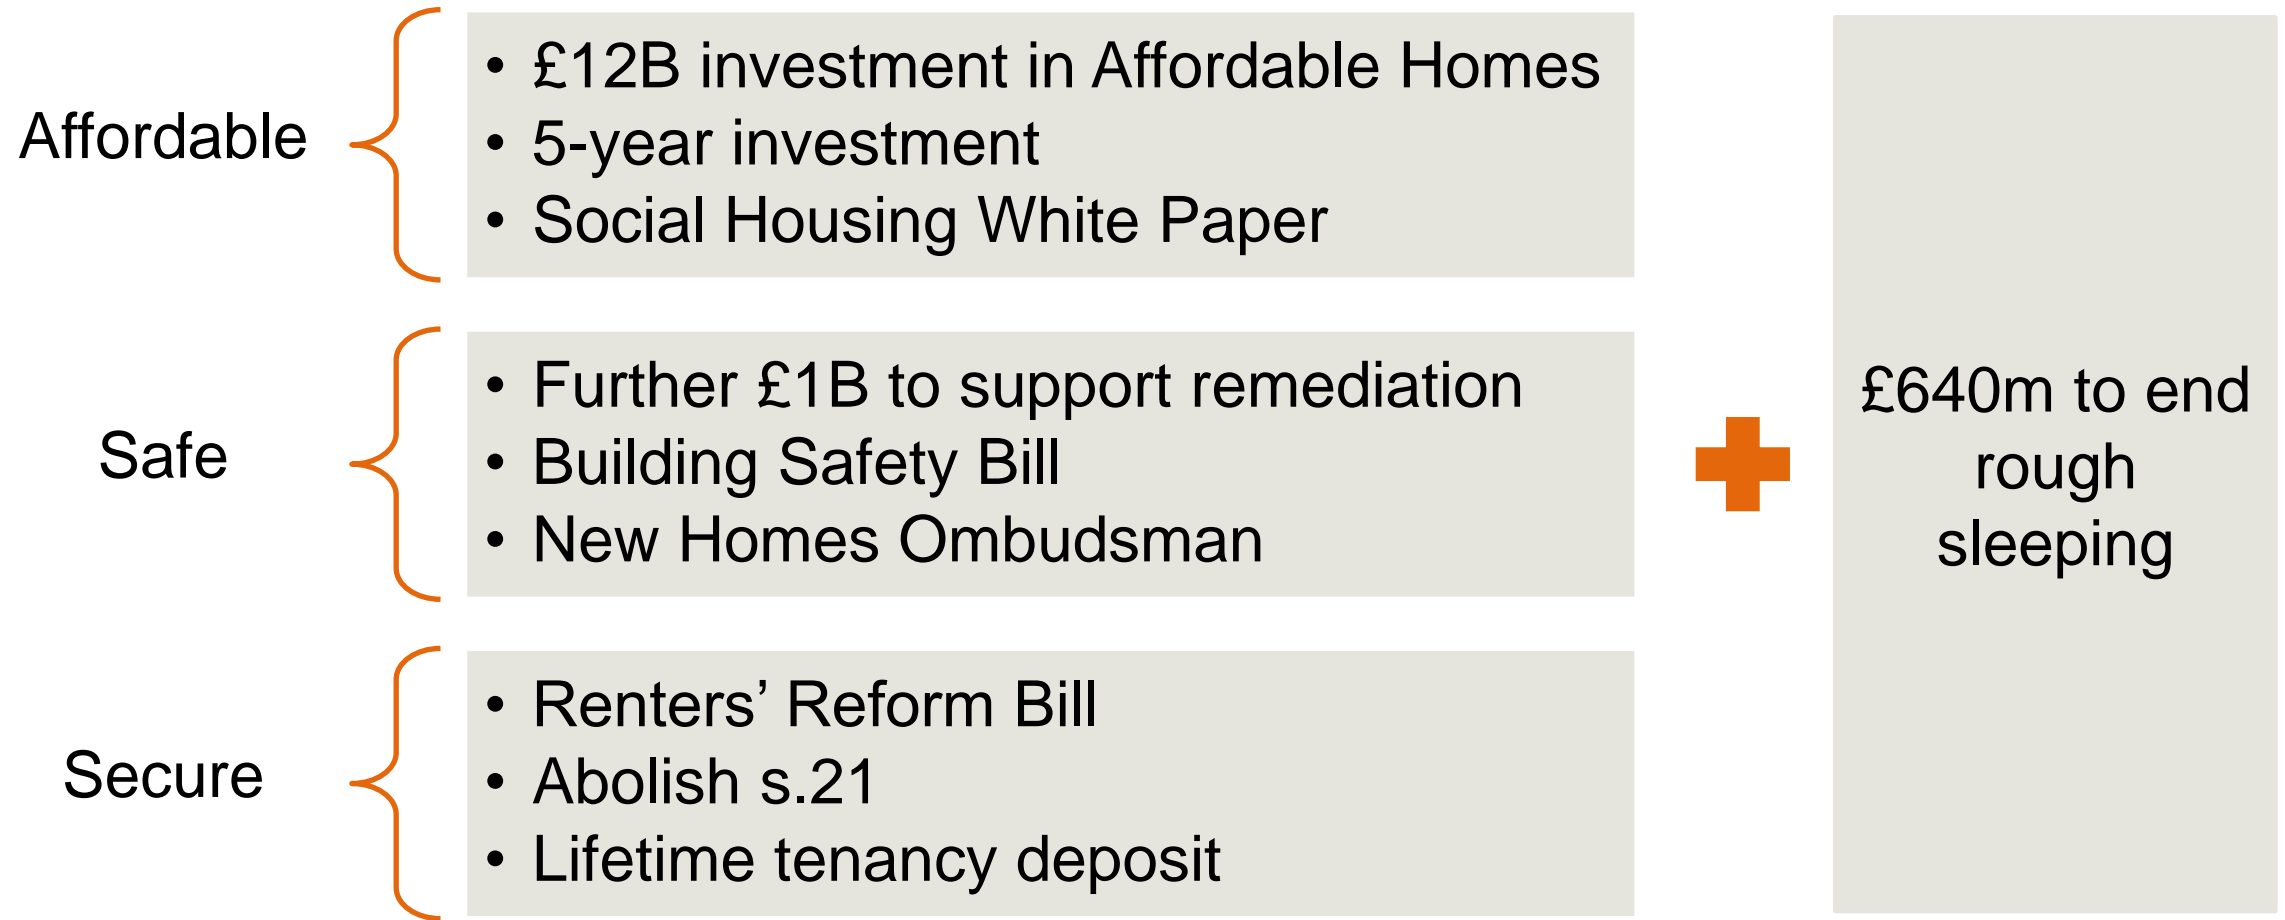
Affordable

- £12B investment in Affordable Homes
- 5-year investment
- Social Housing White Paper

Safe

- Further £1B to support remediation
- Building Safety Bill
- New Homes Ombudsman

Secure

- Renters' Reform Bill
- Abolish s.21
- Lifetime tenancy deposit

£640m to end rough sleeping